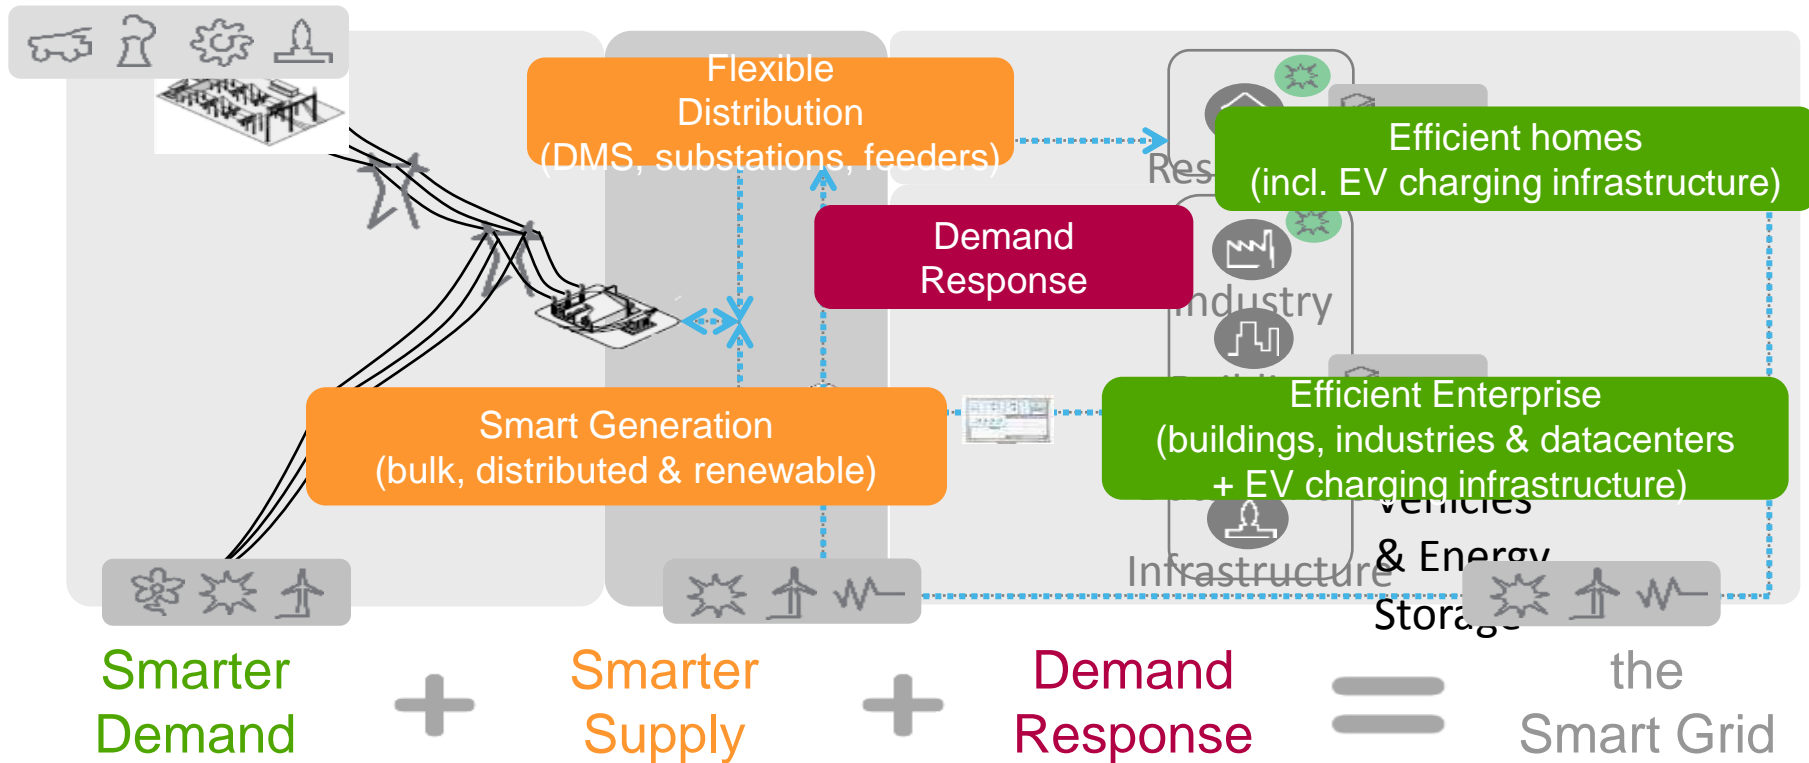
Flexible Distribution (DMS, substations, feeders)

Res

Efficient homes (incl. EV charging infrastructure)

Demand Response

Industry

Smart Generation (bulk, distributed & renewable)

Efficient Enterprise (buildings, industries & datacenters + EV charging infrastructure)

Vehicles & Energy Storage

Infrastructure

Smarter Demand + Smarter Supply + Demand Response = the Smart Grid